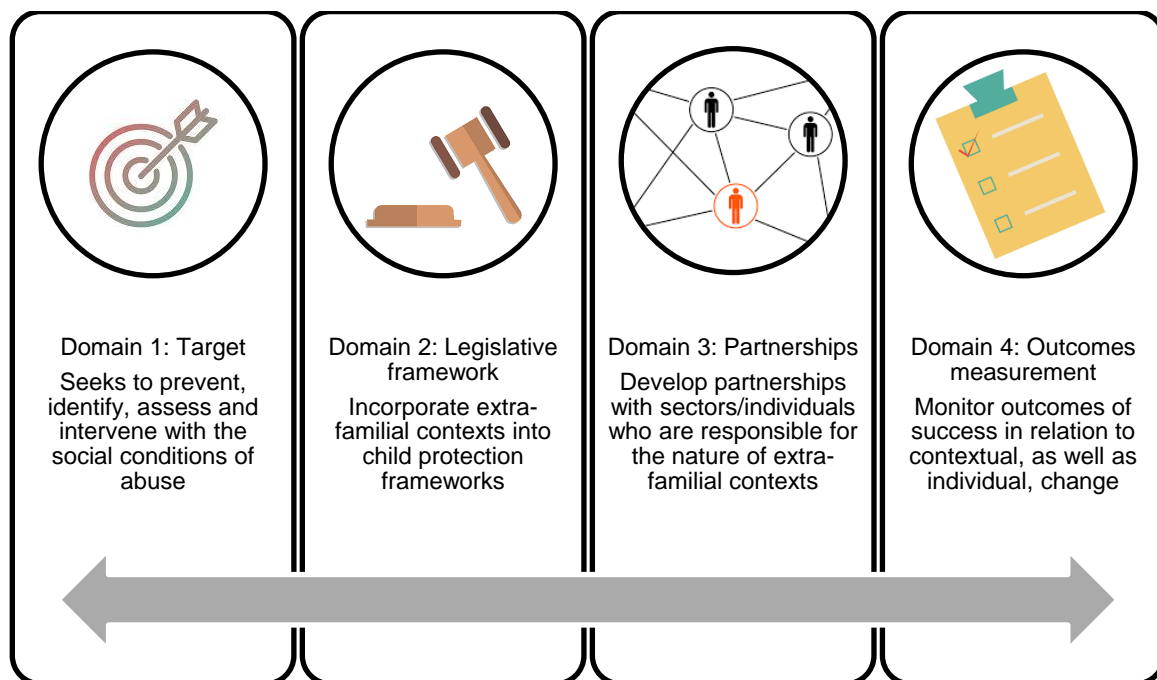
Domain 1: Target

Seeks to prevent, identify, assess and intervene with the social conditions of abuse

Domain 2: Legislative framework

Incorporate extra-familial contexts into child protection frameworks

Domain 3: Partnerships

Develop partnerships with sectors/individuals who are responsible for the nature of extra-familial contexts

Domain 4: Outcomes measurement

Monitor outcomes of success in relation to contextual, as well as individual, change